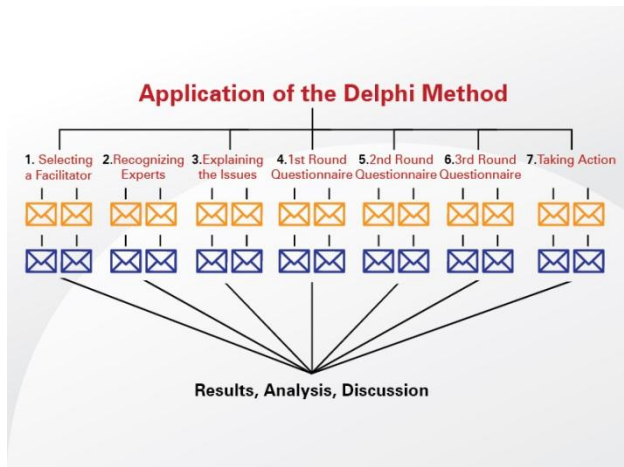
Application of the Delphi Method

1. Selecting a Facilitator

2. Recognizing Experts

3. Explaining the Issues

4. 1st Round Questionnaire

5. 2nd Round Questionnaire

6. 3rd Round Questionnaire

7. Taking Action

Results, Analysis, Discussion